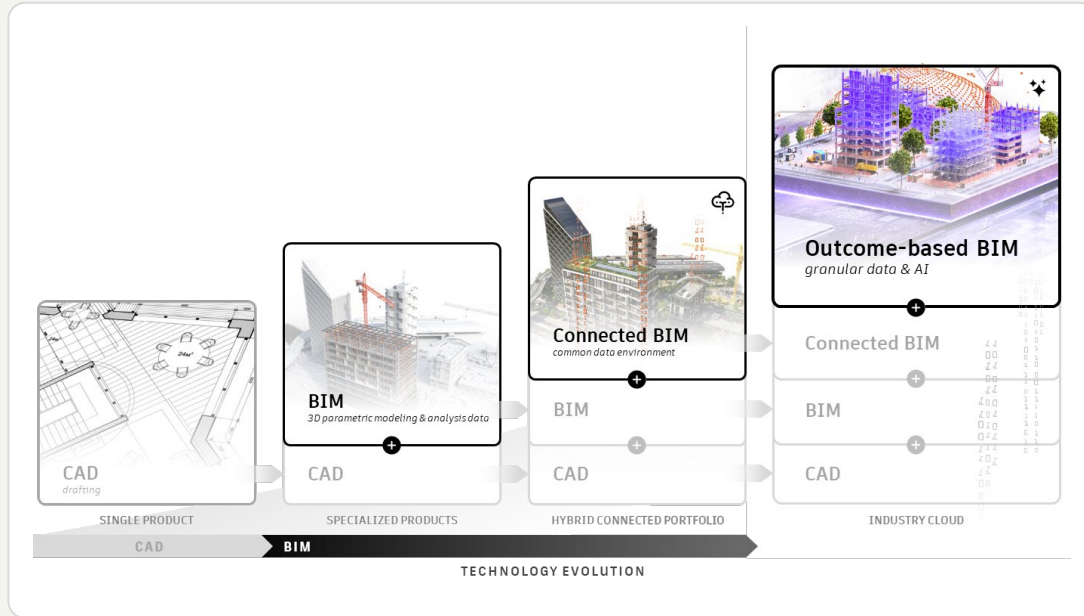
CAD
drafting

SINGLE PRODUCT

BIM
3D parametric modeling & analysis data

CAD

SPECIALIZED PRODUCTS

Connected BIM
common data environment

BIM

CAD

HYBRID CONNECTED PORTFOLIO

Outcome-based BIM
granular data & AI

Connected BIM

BIM

CAD

INDUSTRY CLOUD

CAD

BIM

TECHNOLOGY EVOLUTION